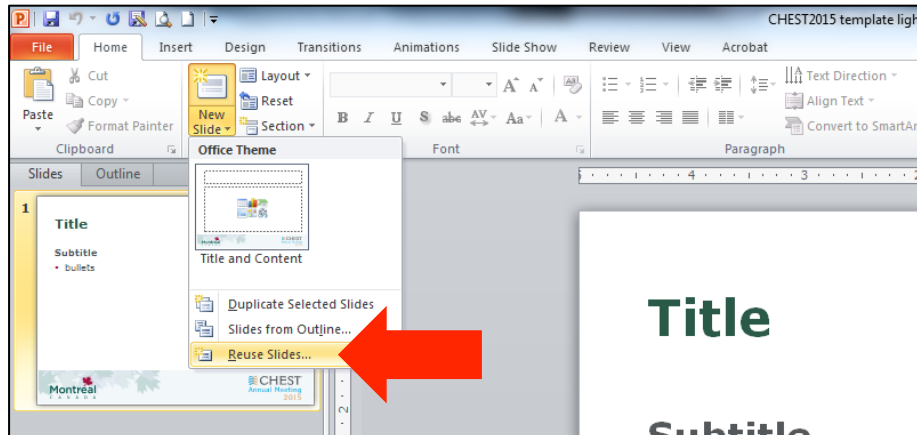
CHEST2015 template ligh

File Home Insert Design Transitions Animations Slide Show Review View Acrobat

Cut
Copy
Paste
Format Painter
Clipboard

New Slide
Layout
Reset
Section

Font

Text Direction
Align Text
Convert to SmartAr
Paragraph

Slides Outline

1

Title

Subtitle
• bullets

Montreal CANADA

CHEST Annual Meeting 2015

Office Theme

Title and Content

Duplicate Selected Slides
Slides from Outline...
Reuse Slides...

Title

Subtitle